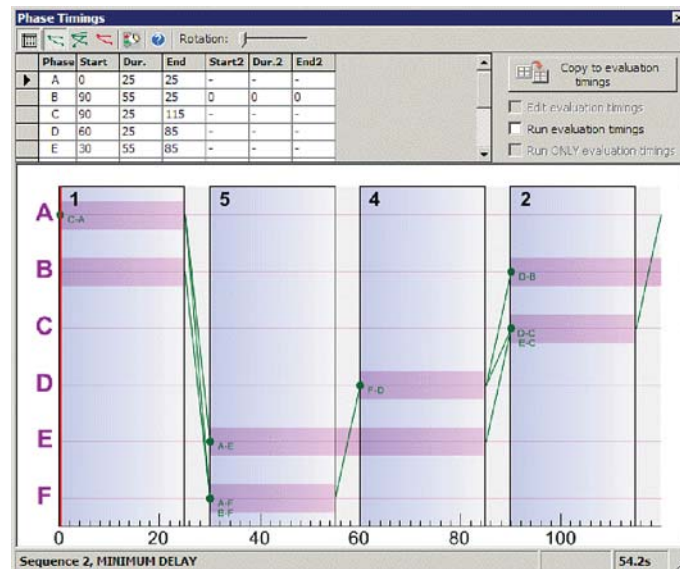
Phase Timings

Rotation:

| Phase | Start | Dur. | End | Start2 | Dur.2 | End2 |
|---|---|---|---|---|---|---|
| A | 0 | 25 | 25 | - | - | - |
| B | 90 | 55 | 25 | 0 | 0 | 0 |
| C | 90 | 25 | 115 | - | - | - |
| D | 60 | 25 | 85 | - | - | - |
| E | 30 | 55 | 85 | - | - | - |

Copy to evaluation timings

Edit evaluation timings

Run evaluation timings

Run ONLY evaluation timings

1 5 4 2

A B C D E F

C-A

A-E

A-F
B-F

F-D

D-B

D-C
E-C

0 20 40 60 80 100

Sequence 2, MINIMUM DELAY

54.2s